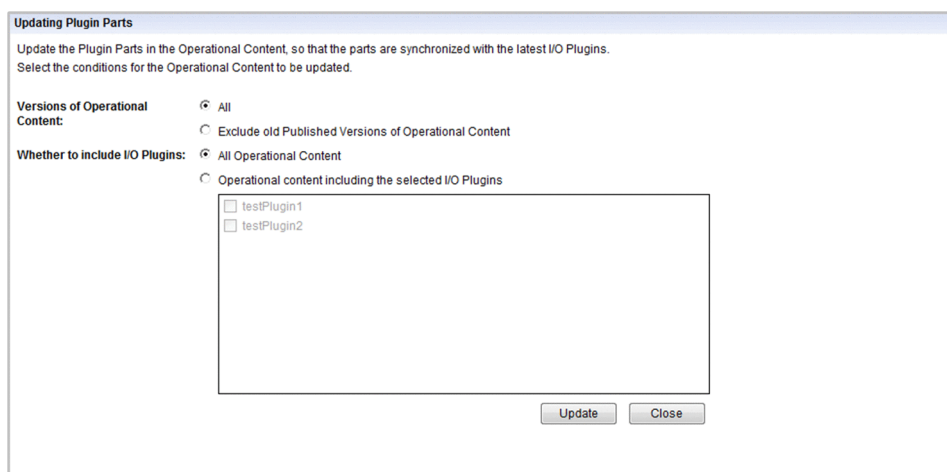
Updating Plugin Parts

Update the Plugin Parts in the Operational Content, so that the parts are synchronized with the latest I/O Plugins.
Select the conditions for the Operational Content to be updated.

Versions of Operational Content:
All
Exclude old Published Versions of Operational Content

Whether to include I/O Plugins:
All Operational Content
Operational content including the selected I/O Plugins

testPlugin1
testPlugin2

Update
Close